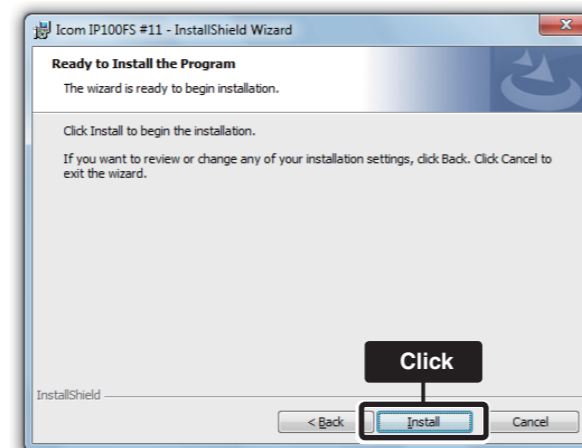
Icom IP100FS #11 - InstallShield Wizard

Ready to Install the Program

The wizard is ready to begin installation.

Click Install to begin the installation.

If you want to review or change any of your installation settings, click Back. Click Cancel to exit the wizard.

Click

InstallShield

< Back

Install

Cancel